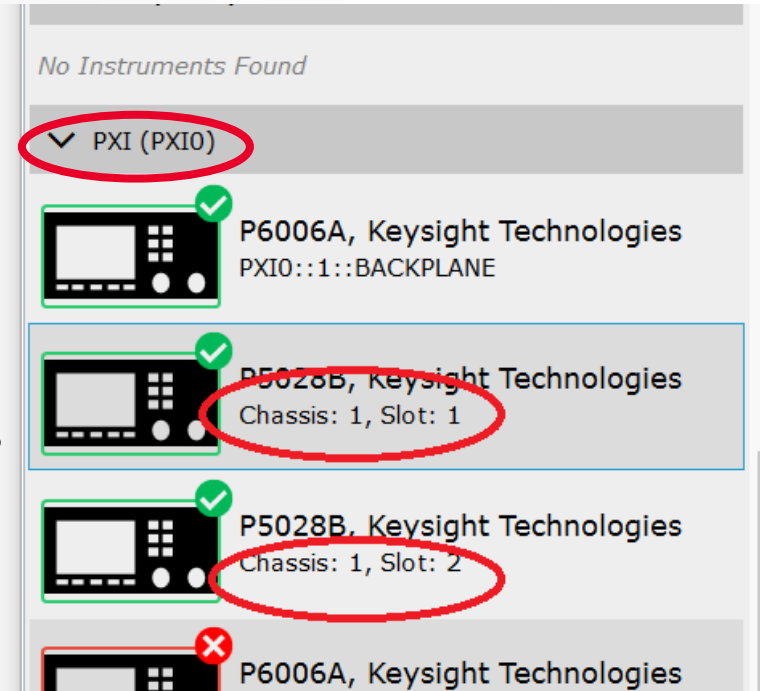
No Instruments Found

PXI (PXI0)

P6006A, Keysight Technologies
PXI0::1::BACKPLANE

P5028B, Keysight Technologies
Chassis: 1, Slot: 1

P5028B, Keysight Technologies
Chassis: 1, Slot: 2

P6006A, Keysight Technologies